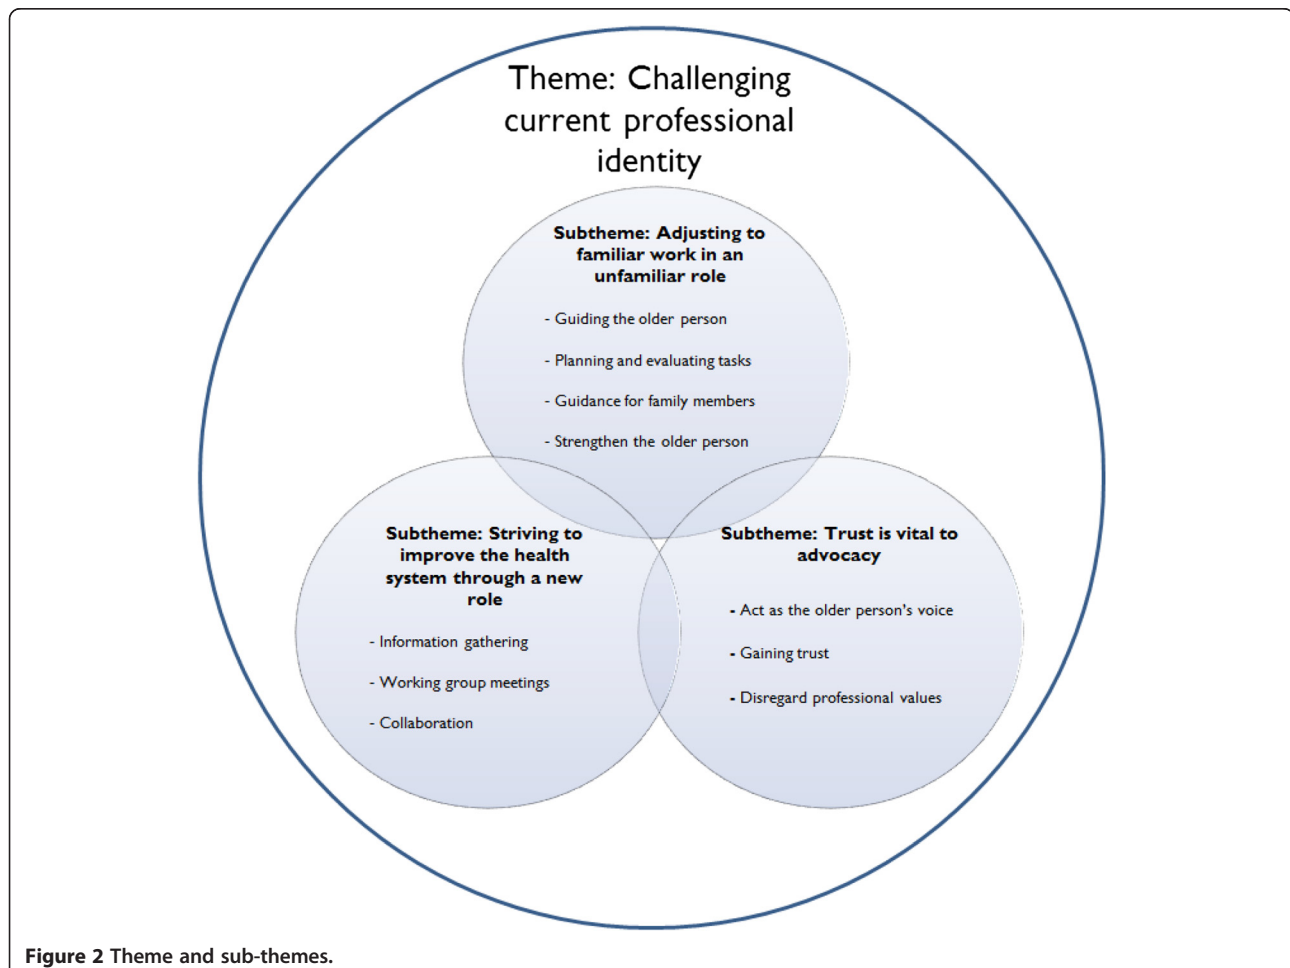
Theme: Challenging current professional identity

Subtheme: Adjusting to familiar work in an unfamiliar role

- Guiding the older person

- Planning and evaluating tasks

- Guidance for family members

- Strengthen the older person

Subtheme: Striving to improve the health system through a new role

- Information gathering

- Working group meetings

- Collaboration

Subtheme: Trust is vital to advocacy

- Act as the older person's voice

- Gaining trust

- Disregard professional values

Figure 2 Theme and sub-themes.